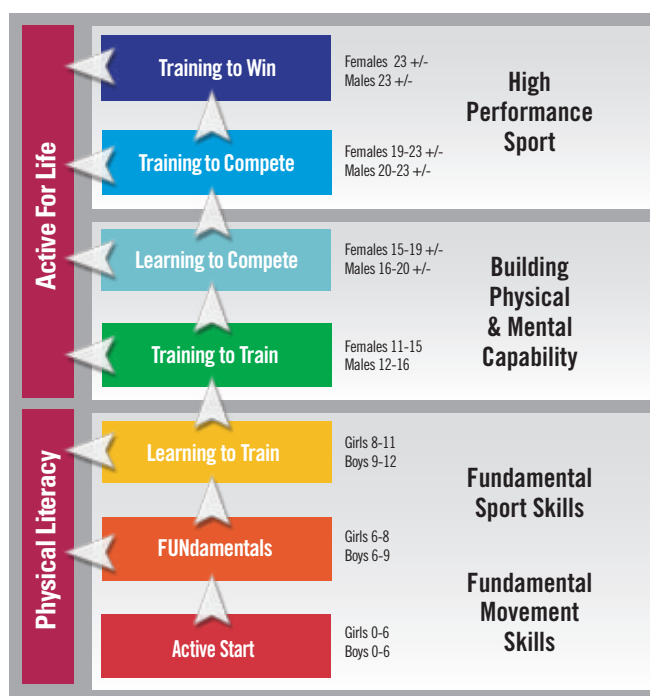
Active For Life

Training to Win
Females 23 +/-
Males 23 +/-

High Performance Sport

Training to Compete
Females 19-23 +/-
Males 20-23 +/-

Learning to Compete
Females 15-19 +/-
Males 16-20 +/-

Building Physical & Mental Capability

Training to Train
Females 11-15
Males 12-16

Physical Literacy

Learning to Train
Girls 8-11
Boys 9-12

Fundamental Sport Skills

FUNdamentals
Girls 6-8
Boys 6-9

Fundamental Movement Skills

Active Start
Girls 0-6
Boys 0-6